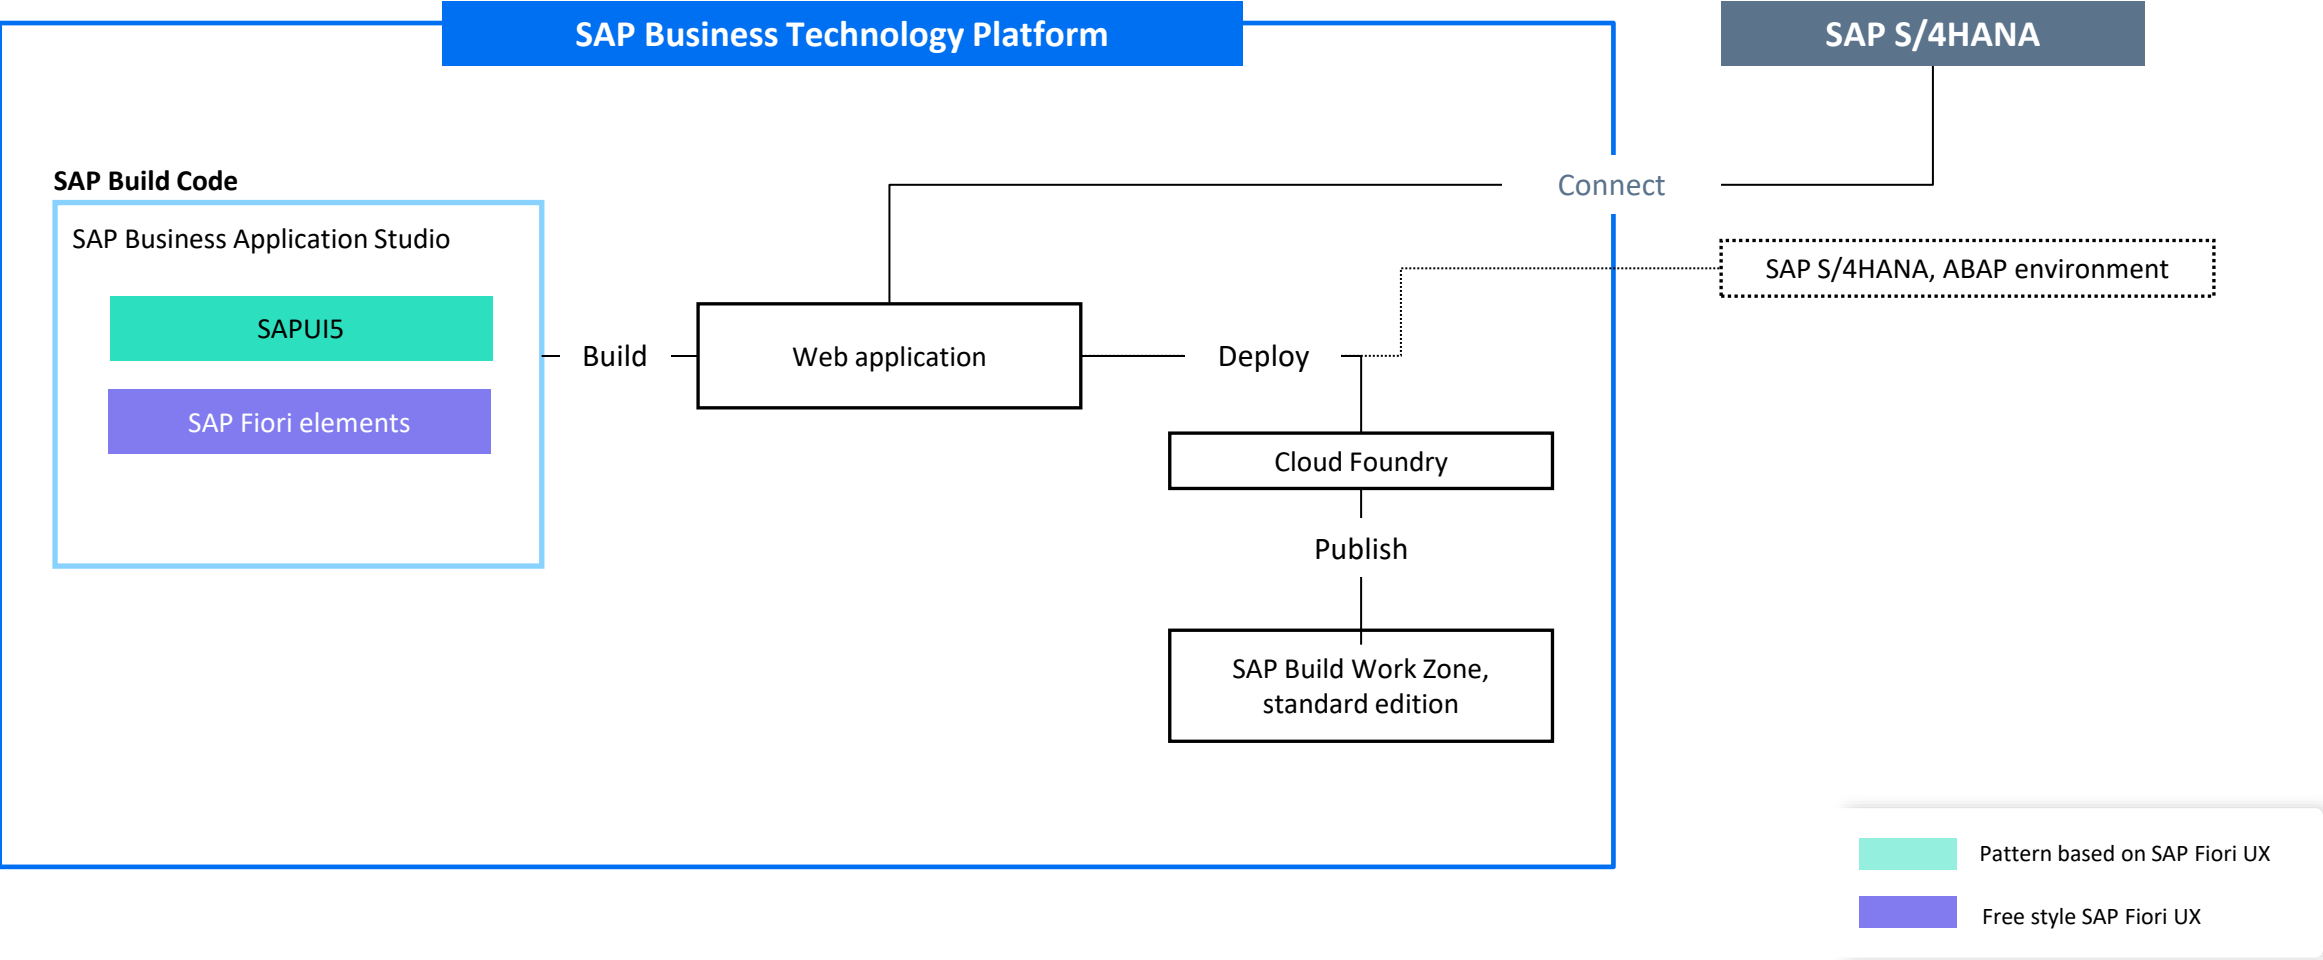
SAP Business Technology Platform

SAP S/4HANA

SAP Build Code

SAP Business Application Studio

SAPUI5

SAP Fiori elements

Build

Web application

Connect

SAP S/4HANA, ABAP environment

Deploy

Cloud Foundry

Publish

SAP Build Work Zone, standard edition

Pattern based on SAP Fiori UX

Free style SAP Fiori UX